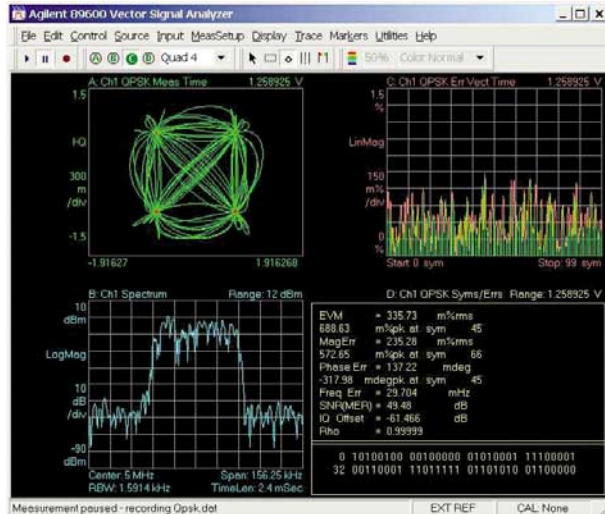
Agilent 89600 Vector Signal Analyzer

File Edit Control Source Input MeasSetup Display Trace Markers Utilities Help

Quad 4

50% Color Normal

A: Ch1 QPSK Meas Time 1.258925 V

1.5

I-Q

300 m /div

-1.5

-1.91627 1.916268

C: Ch1 QPSK Err Vect Time 1.258925 V

15 %

LinMag

150 m% /div

0 %

Start: 0 sym Stop: 99 sym

B: Ch1 Spectrum Range: 12 dBm

10 dBm

LogMag

10 dB /div

-90 dBm

Center: 5 MHz Span: 156.25 kHz

RBW: 1.5914 kHz TimeLen: 2.4 mSec

D: Ch1 QPSK Syms/Errs Range: 1.258925 V

EVM = 335.73 m%rms
688.63 m%pk at sym 45
MagErr = 235.28 m%rms
572.65 m%pk at sym 66
Phase Err = 137.22 mdeg
-317.98 mdegpk at sym 45
Freq Err = 29.704 mHz
SNR(MER) = 49.48 dB
IQ Offset = -61.466 dB
Rho = 0.99999

0 10100100 00100000 01010001 11100001
32 00110001 11011111 01101010 01100000

Measurement paused - recording Opsk.dat

EXT REF

CAL: None